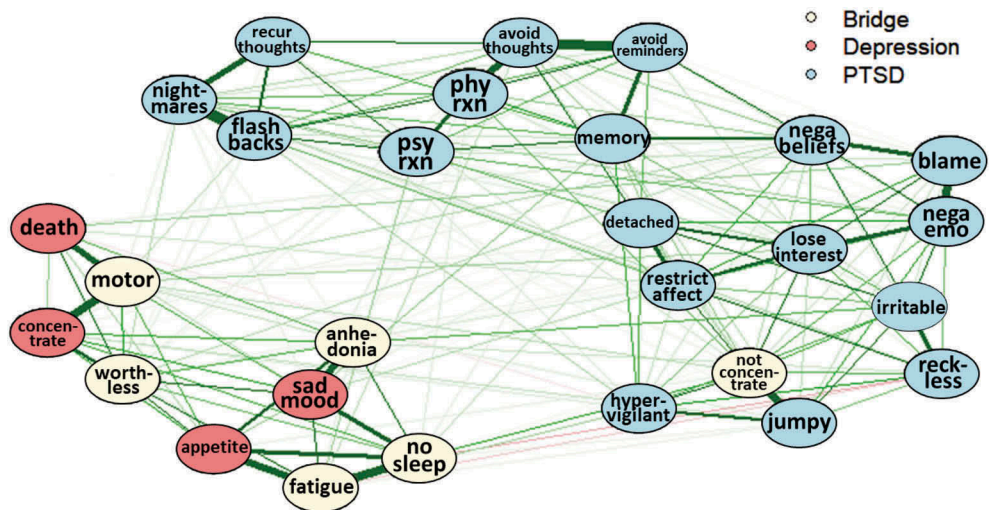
Bridge
Depression
PTSD

recur thoughts
avoid thoughts
avoid reminders
night-mares
phy rxn
flash backs
psy rxn
memory
nega beliefs
blame
death
detached
nega emo
lose interest
motor
restrict affect
irritable
concen-trate
anhe-donia
not concen-trate
reck-less
worth-less
sad mood
hyper-vigilant
jumpy
appetite
no sleep
fatigue